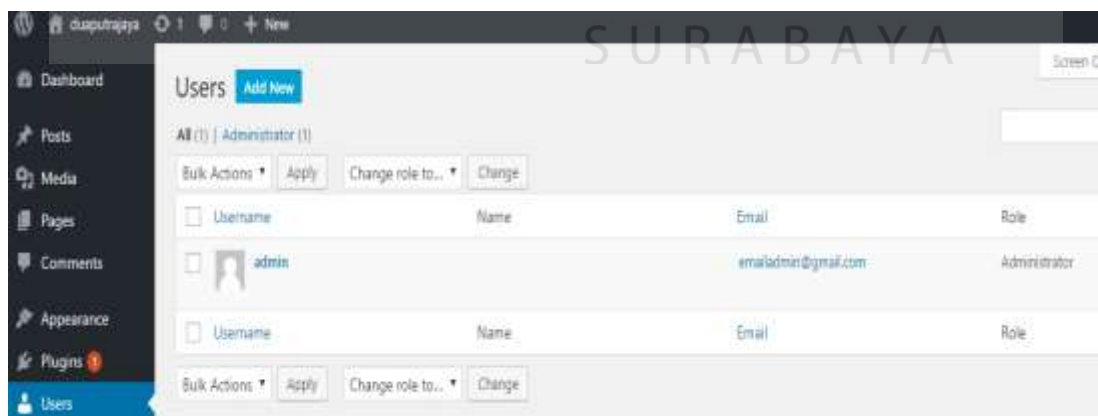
duaputrajaya 1 0 + New

SURABAYA

Screen O

Dashboard
Posts
Media
Pages
Comments
Appearance
Plugins 1
Users

Users Add New

All (1) | Administrator (1)

Bulk Actions ▾ Apply Change role to... ▾ Change

| | Username | Name | Email | Role |
|---|---|---|---|---|
| | admin | | emailadmin@gmail.com | Administrator |
| | Username | Name | Email | Role |

Bulk Actions ▾ Apply Change role to... ▾ Change